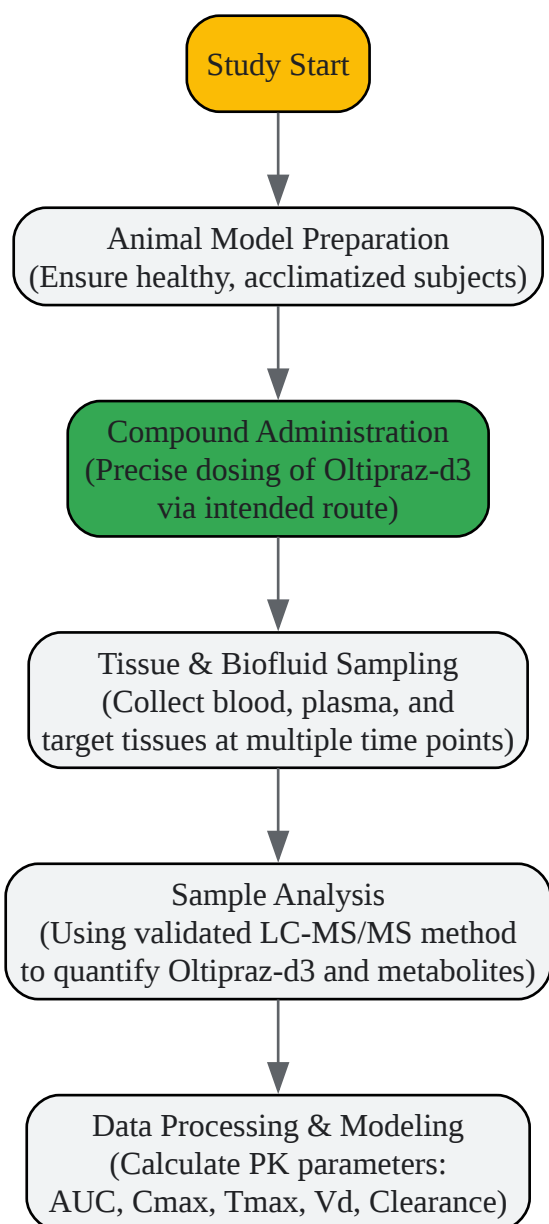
Study Start

Animal Model Preparation
(Ensure healthy, acclimatized subjects)

Compound Administration
(Precise dosing of Oltipraz-d3 via intended route)

Tissue & Biofluid Sampling
(Collect blood, plasma, and target tissues at multiple time points)

Sample Analysis
(Using validated LC-MS/MS method to quantify Oltipraz-d3 and metabolites)

Data Processing & Modeling
(Calculate PK parameters: AUC, Cmax, Tmax, Vd, Clearance)